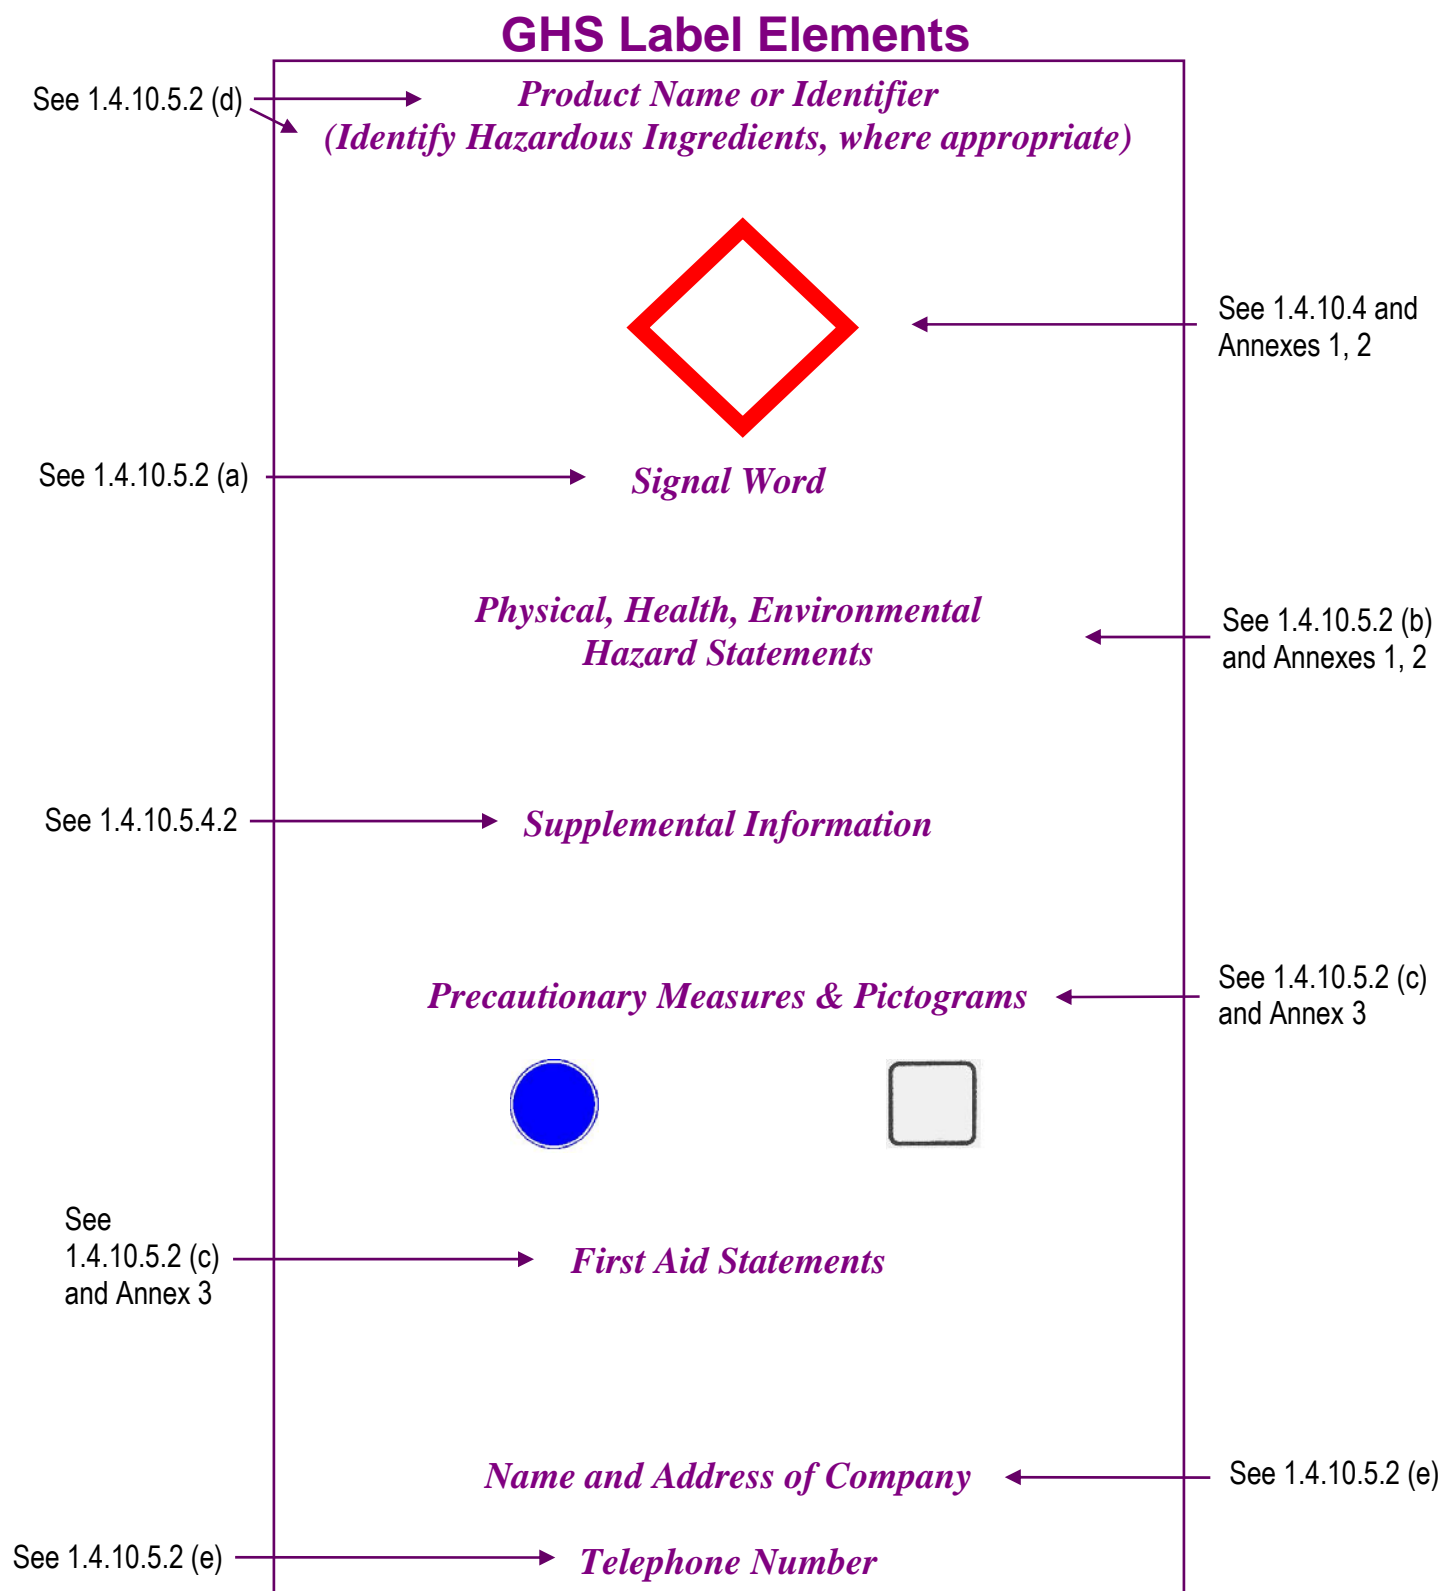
GHS Label Elements

See 1.4.10.5.2 (d)

Product Name or Identifier
(Identify Hazardous Ingredients, where appropriate)

See 1.4.10.4 and Annexes 1, 2

See 1.4.10.5.2 (a)

Signal Word

Physical, Health, Environmental Hazard Statements

See 1.4.10.5.2 (b) and Annexes 1, 2

See 1.4.10.5.4.2

Supplemental Information

Precautionary Measures & Pictograms

See 1.4.10.5.2 (c) and Annex 3

See 1.4.10.5.2 (c) and Annex 3

First Aid Statements

Name and Address of Company

See 1.4.10.5.2 (e)

See 1.4.10.5.2 (e)

Telephone Number